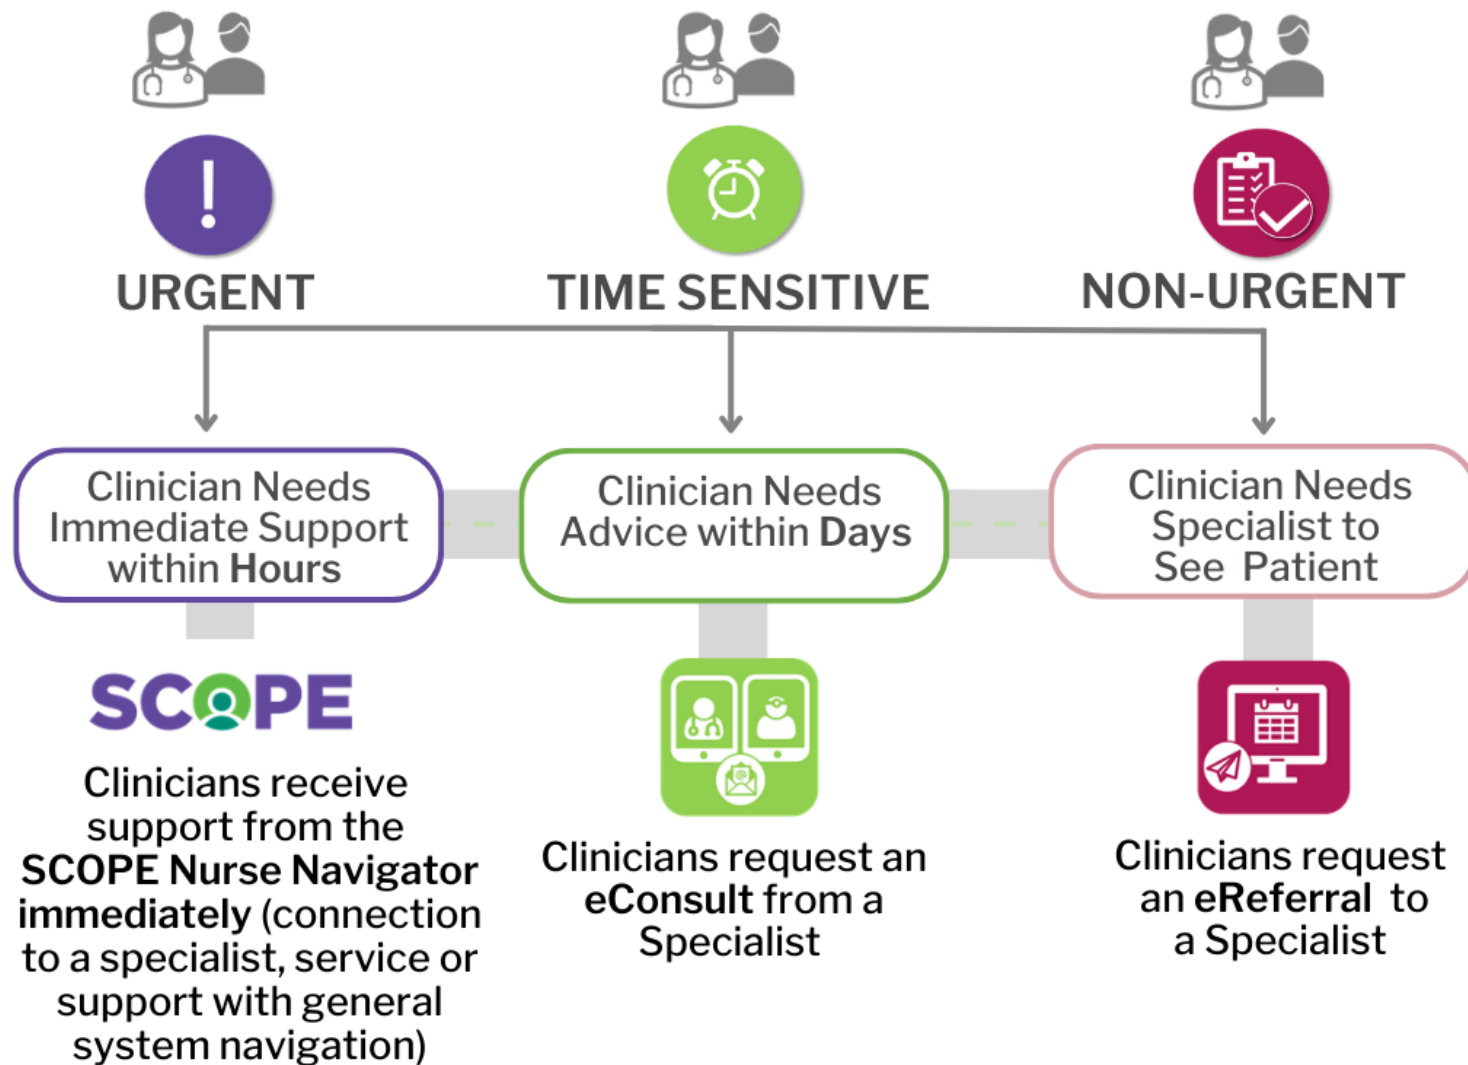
URGENT

TIME SENSITIVE

NON-URGENT

Clinician Needs Immediate Support within Hours

Clinician Needs Advice within Days

Clinician Needs Specialist to See Patient

SCOPE

Clinicians receive support from the SCOPE Nurse Navigator immediately (connection to a specialist, service or support with general system navigation)

Clinicians request an eConsult from a Specialist

Clinicians request an eReferral to a Specialist